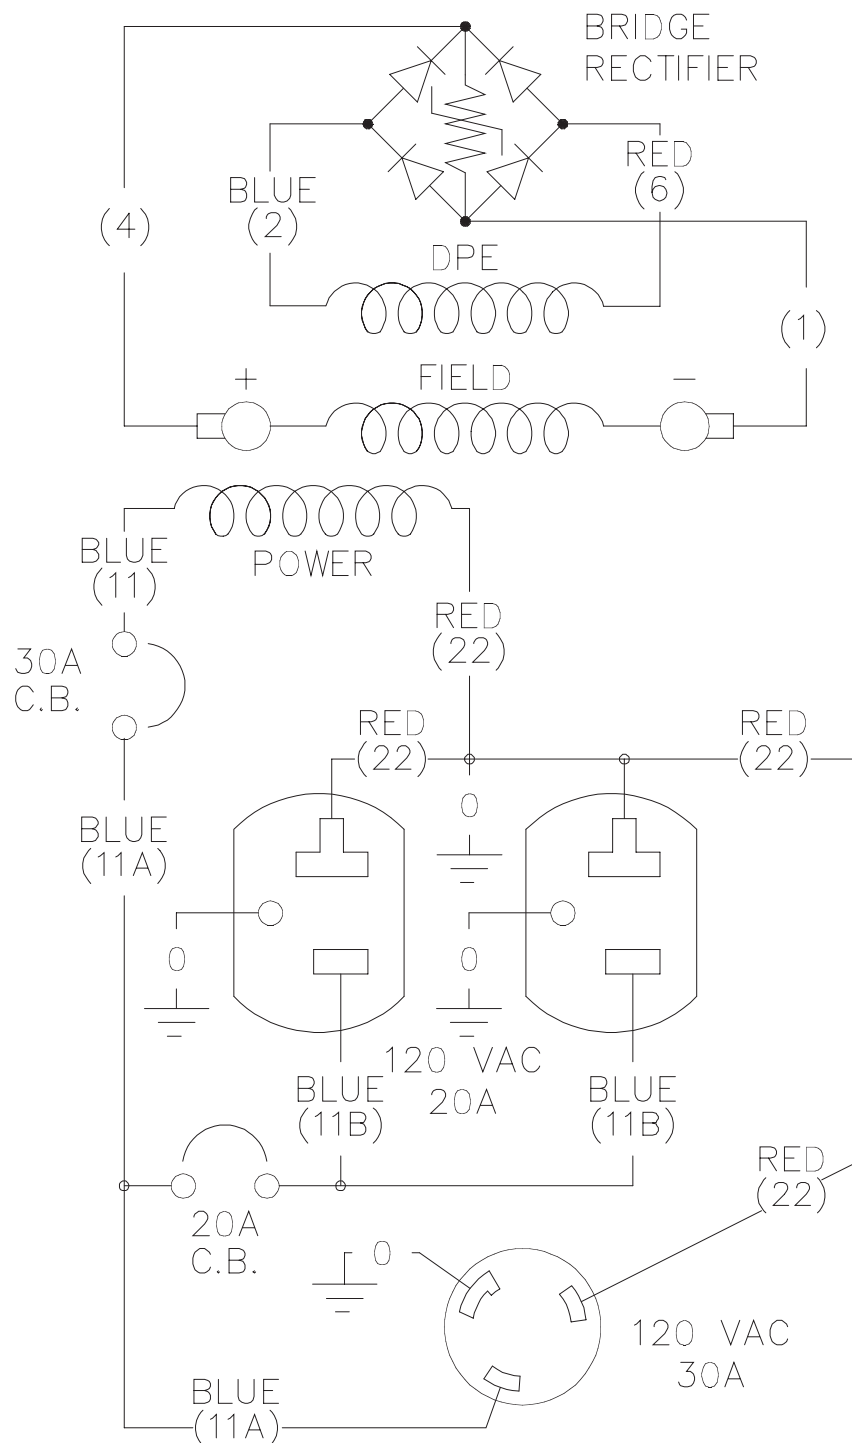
BRIDGE RECTIFIER

BLUE (2)

RED (6)

(4)

DPE

(1)

+

FIELD

−

BLUE (11)

POWER

30A C.B.

RED (22)

RED (22)

RED (22)

BLUE (11A)

0

0

0

120 VAC 20A

BLUE (11B)

BLUE (11B)

RED (22)

20A C.B.

0

120 VAC 30A

BLUE (11A)